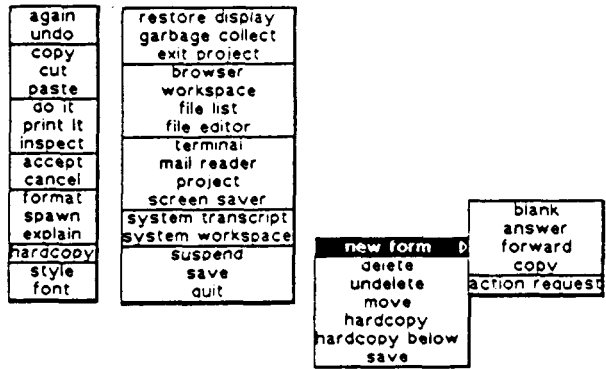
again
undo
copy
cut
paste
do it
print it
inspect
accept
cancel
format
spawn
explain
hardcopy
style
font

restore display
garbage collect
exit project
browser
workspace
file list
file editor
terminal
mail reader
project
screen saver
system transcript
system workspace
suspend
save
quit

new form
delete
undelete
move
hardcopy
hardcopy below
save

blank
answer
forward
copy
action request